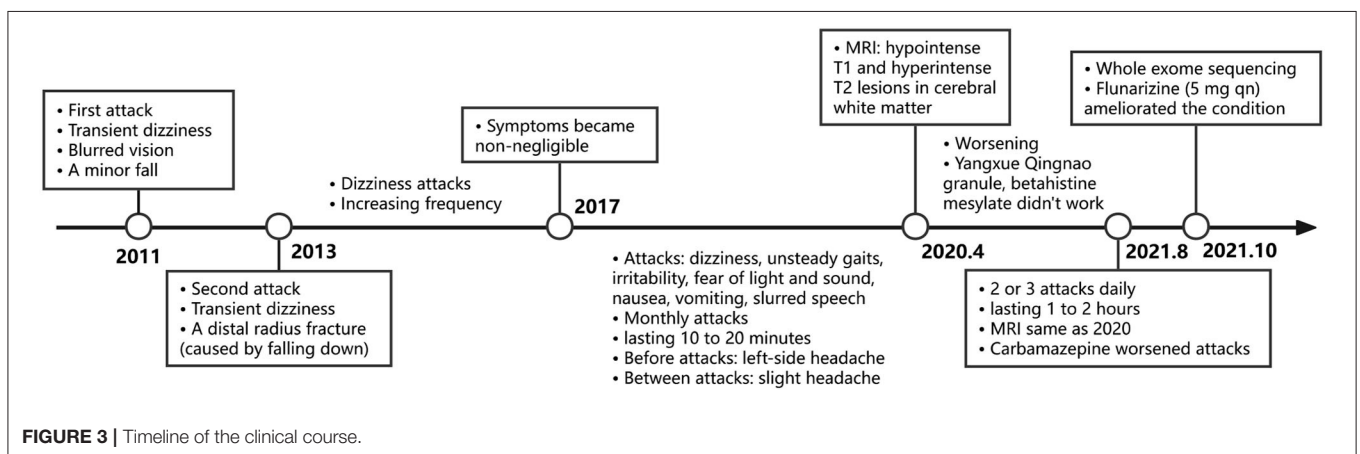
• First attack
• Transient dizziness
• Blurred vision
• A minor fall

2011

2013

• Second attack
• Transient dizziness
• A distal radius fracture (caused by falling down)

• Dizziness attacks
• Increasing frequency

• Symptoms became non-negligible

2017

• Attacks: dizziness, unsteady gaits, irritability, fear of light and sound, nausea, vomiting, slurred speech
• Monthly attacks
• lasting 10 to 20 minutes
• Before attacks: left-side headache
• Between attacks: slight headache

• MRI: hypointense T1 and hyperintense T2 lesions in cerebral white matter

2020.4

• Worsening
• Yangxue Qingnao granule, betahistine mesylate didn't work

2021.8

• 2 or 3 attacks daily
• lasting 1 to 2 hours
• MRI same as 2020
• Carbamazepine worsened attacks

• Whole exome sequencing
• Flunarizine (5 mg qn) ameliorated the condition

2021.10

**FIGURE 3** | Timeline of the clinical course.